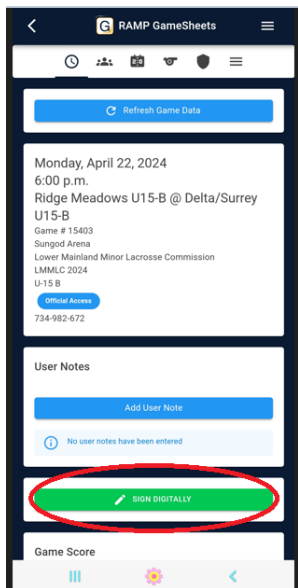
RAMP GameSheets

Refresh Game Data

Monday, April 22, 2024
6:00 p.m.
Ridge Meadows U15-B @ Delta/Surrey U15-B
Game # 15403
Sungod Arena
Lower Mainland Minor Lacrosse Commission
LMMLC 2024
U-15 B
Official Access
734-982-672

User Notes

Add User Note

No user notes have been entered

SIGN DIGITALLY

Game Score